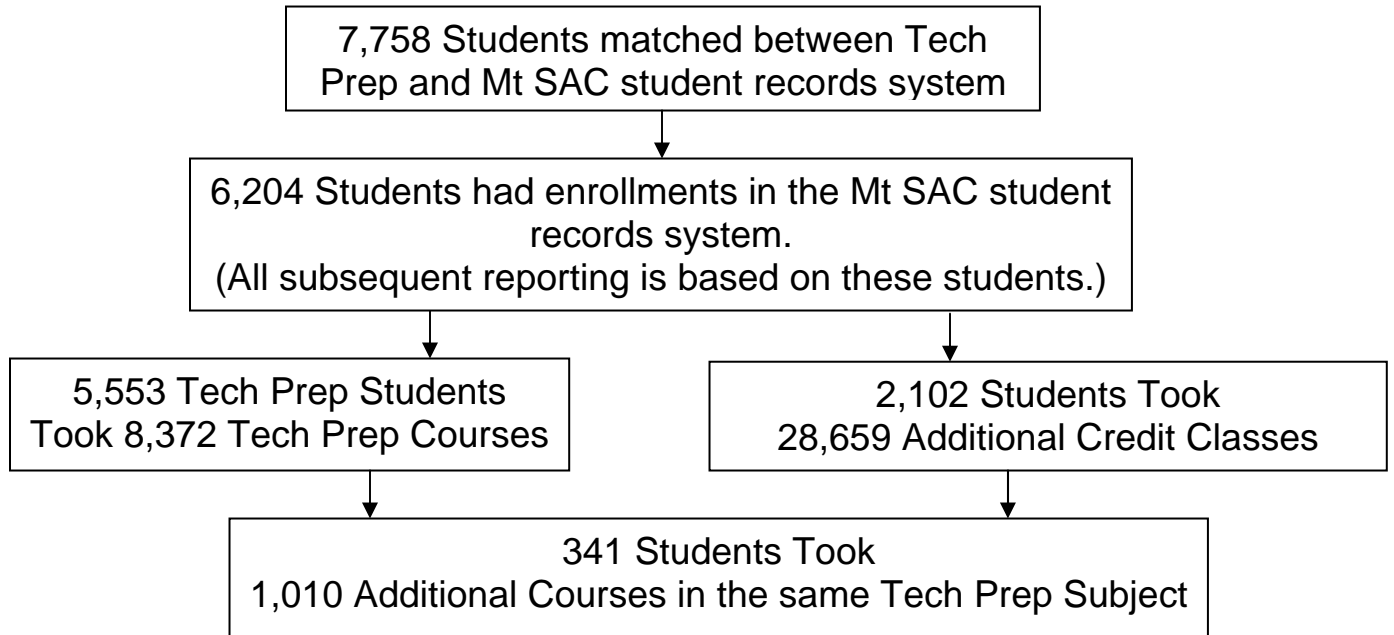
7,758 Students matched between Tech Prep and Mt SAC student records system

6,204 Students had enrollments in the Mt SAC student records system.
(All subsequent reporting is based on these students.)

5,553 Tech Prep Students Took 8,372 Tech Prep Courses

2,102 Students Took 28,659 Additional Credit Classes

341 Students Took 1,010 Additional Courses in the same Tech Prep Subject